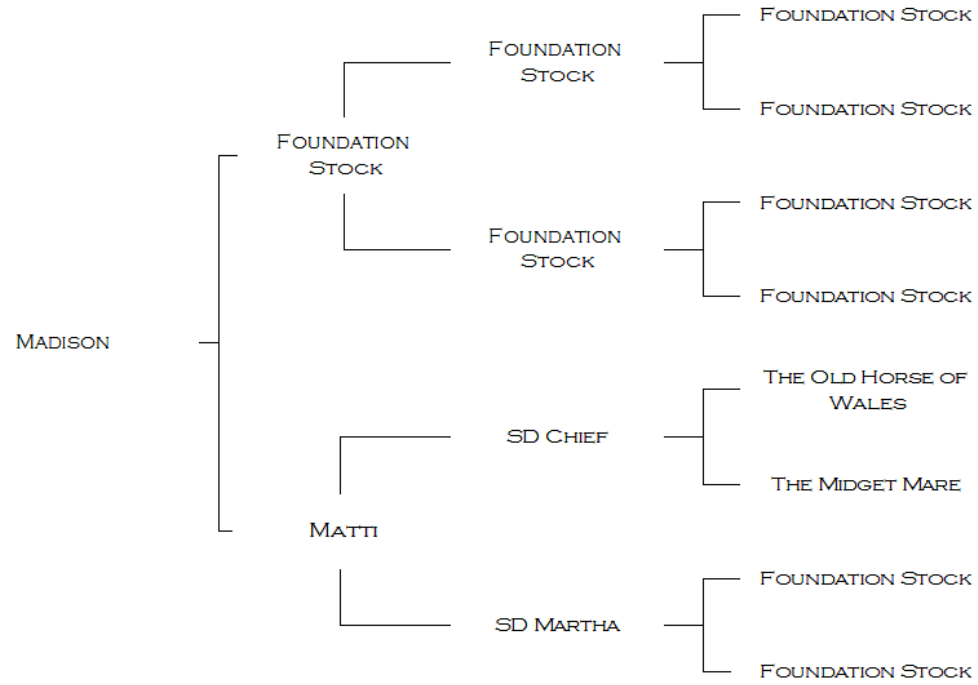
Madison

Foundation Stock

Foundation Stock

Foundation Stock

Foundation Stock

Foundation Stock

Foundation Stock

Foundation Stock

Matti

SD Chief

The Old Horse of Wales

The Midget Mare

SD Martha

Foundation Stock

Foundation Stock